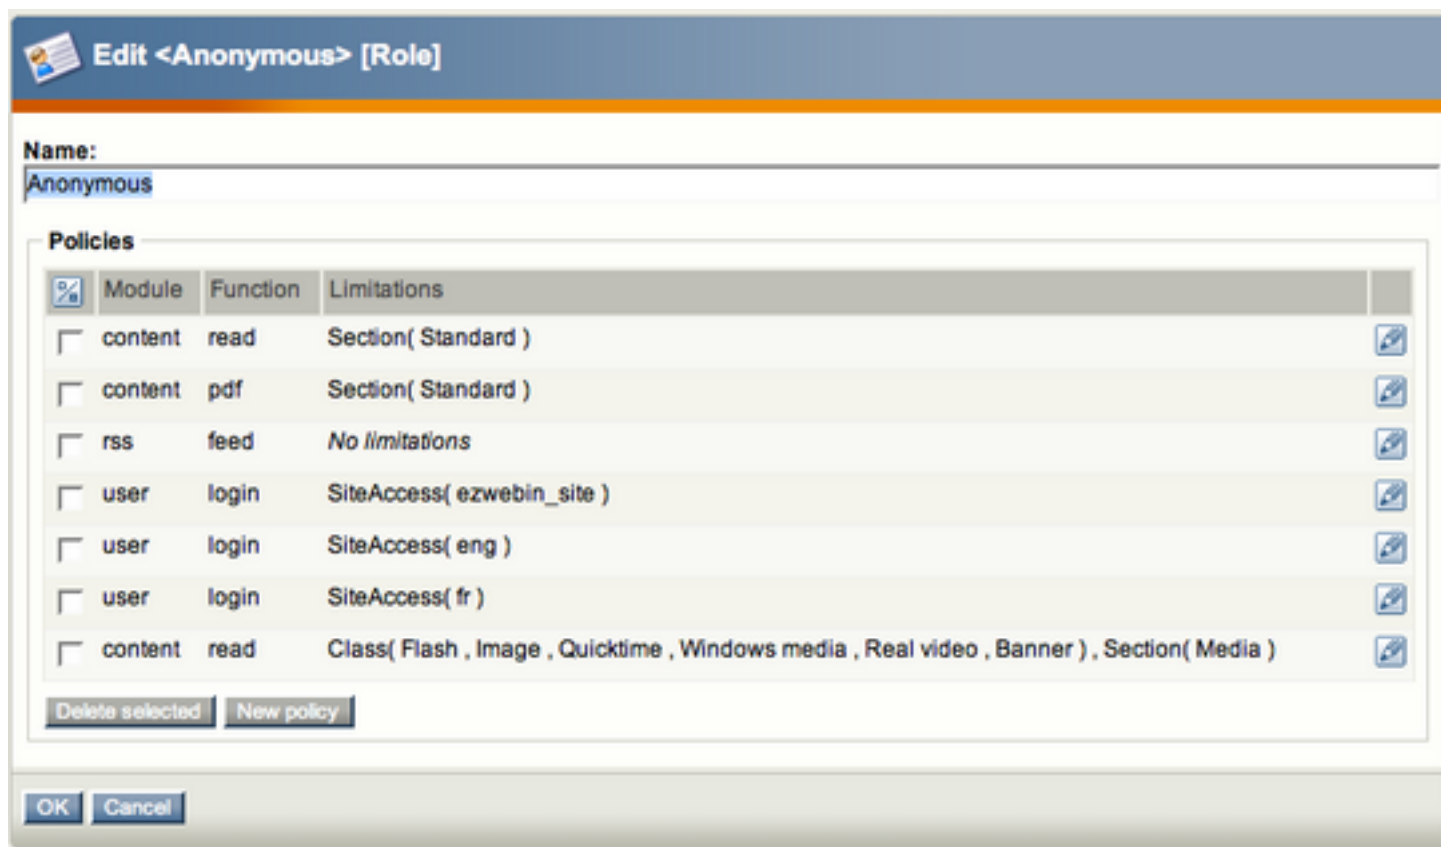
Edit <Anonymous> [Role]

Name:

Anonymous

Policies

| | Module | Function | Limitations | |
|---|---|---|---|---|
| | content | read | Section( Standard ) | |
| | content | pdf | Section( Standard ) | |
| | rss | feed | *No limitations* | |
| | user | login | SiteAccess( ezwebin_site ) | |
| | user | login | SiteAccess( eng ) | |
| | user | login | SiteAccess( fr ) | |
| | content | read | Class( Flash , Image , Quicktime , Windows media , Real video , Banner ) , Section( Media ) | |

Delete selected New policy

OK Cancel